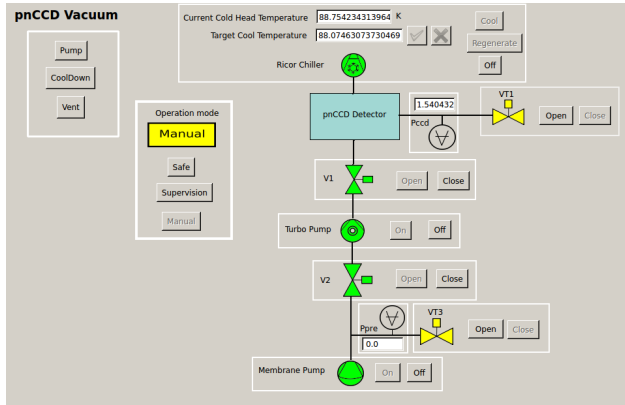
pnCCD Vacuum

Pump
CoolDown
Vent

Current Cold Head Temperature 88.7542343139​64 K
Target Cool Temperature 88.07463073730469

Cool
Regenerate
Off

Ricor Chiller

Operation mode
Manual
Safe
Supervision
Manual

pnCCD Detector
1.540432
Pccd

VT1
Open
Close

V1
Open
Close

Turbo Pump
On
Off

V2
Open
Close

Ppre
0.0

VT3
Open
Close

Membrane Pump
On
Off